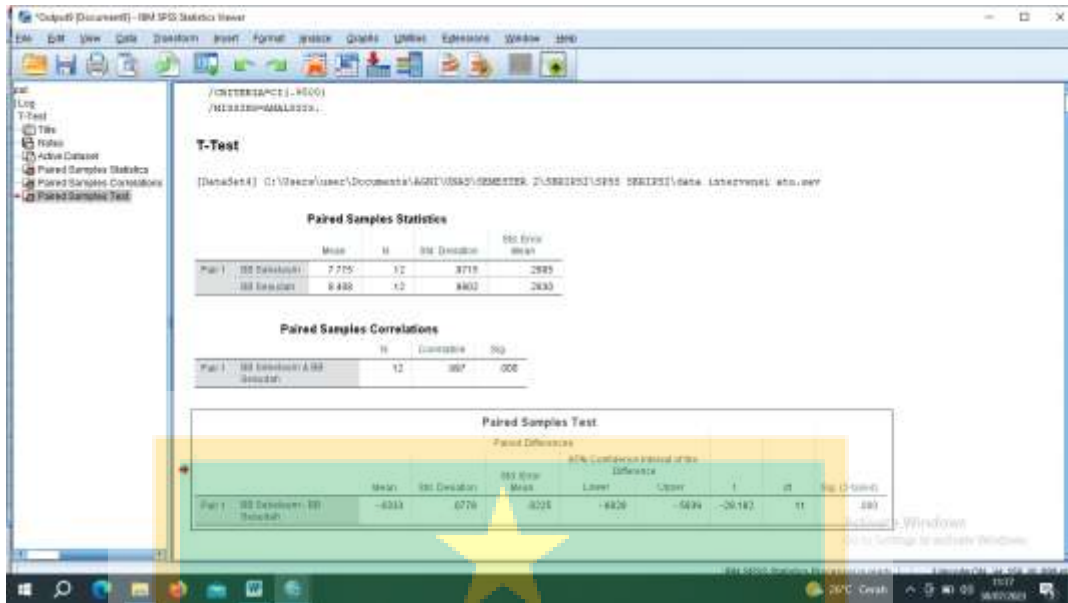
*Output0 [Document0] - IBM SPSS Statistics Viewer

File Edit View Data Transform Insert Format Analyze Graphs Utilities Extensions Window Help

Output
Log
T-Test
Title
Notes
Active Dataset
Paired Samples Statistics
Paired Samples Correlations
Paired Samples Test

/CRITERIA=CI(.9500)
/MISSING=ANALYSIS.

T-Test

[DataSet4] C:\Users\user\Documents\AGNI\USAS\SEMESTER 2\SBEIR52\SPSS SBEIR52\data intervensi ato.sav

Paired Samples Statistics

| | | Mean | N | Std. Deviation | Std. Error Mean |
|---|---|---|---|---|---|
| Pair 1 | BB Sebelum | 7.775 | 12 | .9715 | .2805 |
| | BB Sesudah | 8.408 | 12 | .9802 | .2830 |

Paired Samples Correlations

| | | N | Correlation | Sig. |
|---|---|---|---|---|
| Pair 1 | BB Sebelum & BB Sesudah | 12 | .997 | .000 |

Paired Samples Test

| | | Paired Differences | | | | | t | df | Sig. (2-tailed) |
|---|---|---|---|---|---|---|---|---|---|
| | | Mean | Std. Deviation | Std. Error Mean | 95% Confidence Interval of the Difference Lower | Upper | | | |
| Pair 1 | BB Sebelum - BB Sesudah | -.6333 | .0778 | .0225 | -.6828 | -.5839 | -28.183 | 11 | .000 |

Activate Windows
Go to Settings to activate Windows.

IBM SPSS Statistics Processor is ready

26°C Cerah 11:17 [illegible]